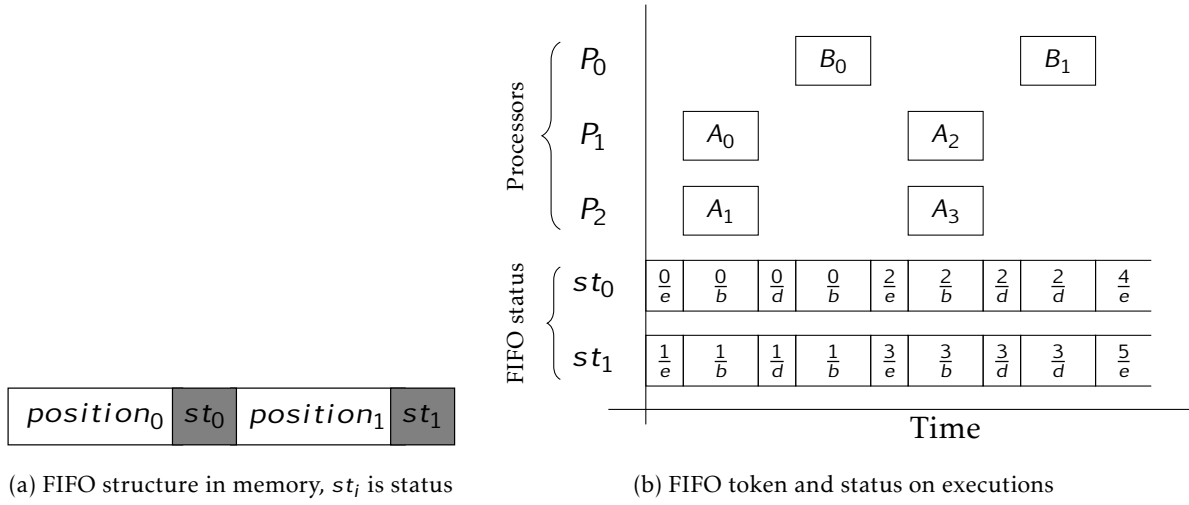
| $position_0$ | $st_0$ | $position_1$ | $st_1$ |
|---|---|---|---|

(a) FIFO structure in memory, $st_i$ is status

Processors

$P_0$ $B_0$ $B_1$

$P_1$ $A_0$ $A_2$

$P_2$ $A_1$ $A_3$

FIFO status

| $st_0$ | $\frac{0}{e}$ | $\frac{0}{b}$ | $\frac{0}{d}$ | $\frac{0}{b}$ | $\frac{2}{e}$ | $\frac{2}{b}$ | $\frac{2}{d}$ | $\frac{2}{d}$ | $\frac{4}{e}$ |
|---|---|---|---|---|---|---|---|---|---|
| $st_1$ | $\frac{1}{e}$ | $\frac{1}{b}$ | $\frac{1}{d}$ | $\frac{1}{b}$ | $\frac{3}{e}$ | $\frac{3}{b}$ | $\frac{3}{d}$ | $\frac{3}{d}$ | $\frac{5}{e}$ |

Time

(b) FIFO token and status on executions